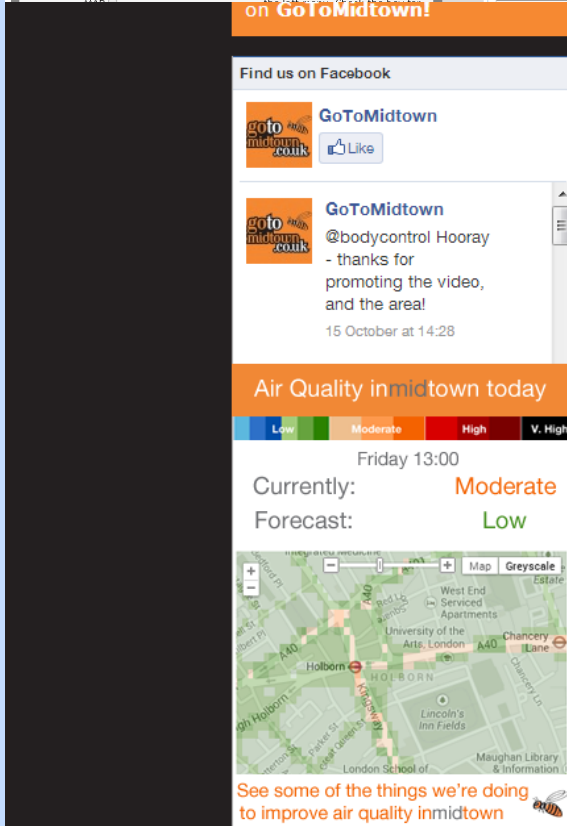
on GoToMidtown!

Find us on Facebook

gotomidtown.co.uk

GoToMidtown

Like

gotomidtown.co.uk

GoToMidtown

@bodycontrol Hooray - thanks for promoting the video, and the area!

15 October at 14:28

Air Quality inmidtown today

Low Moderate High V. High

Friday 13:00

Currently: Moderate

Forecast: Low

Map Greyscale

Integrated Medicine

West End Serviced Apartments

University of the Arts, London

A40

A40

Chancery Lane

Holborn

HOLBORN

Kingsway

Lincoln's Inn Fields

gh Holborn

Parker St

Maughan Library & Information

London School of

Estate

See some of the things we're doing to improve air quality inmidtown